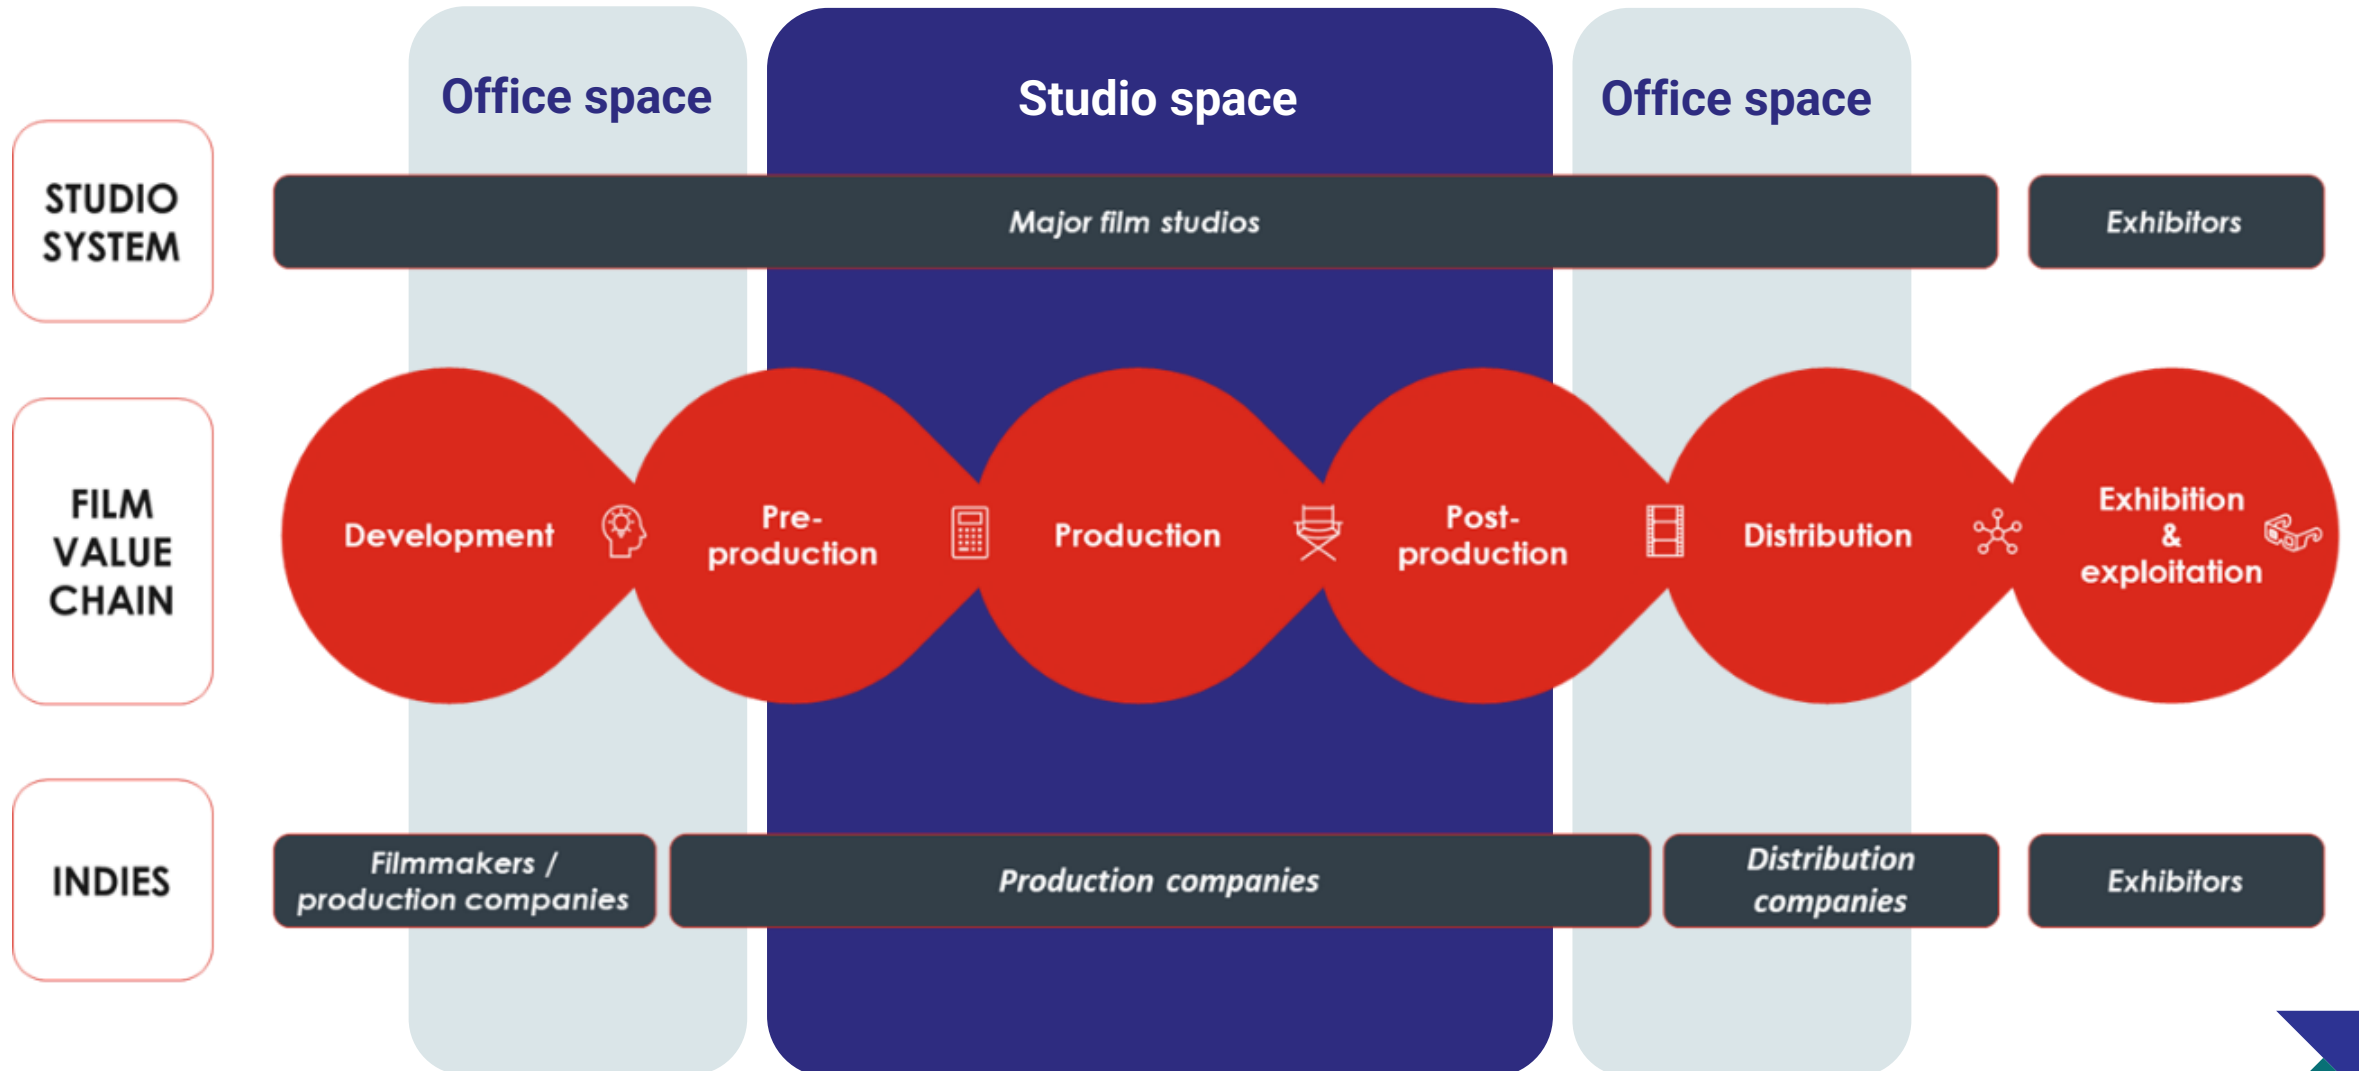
Office space

Studio space

Office space

STUDIO SYSTEM

Major film studios

Exhibitors

FILM VALUE CHAIN

Development

Pre-production

Production

Post-production

Distribution

Exhibition & exploitation

INDIES

Filmmakers / production companies

Production companies

Distribution companies

Exhibitors